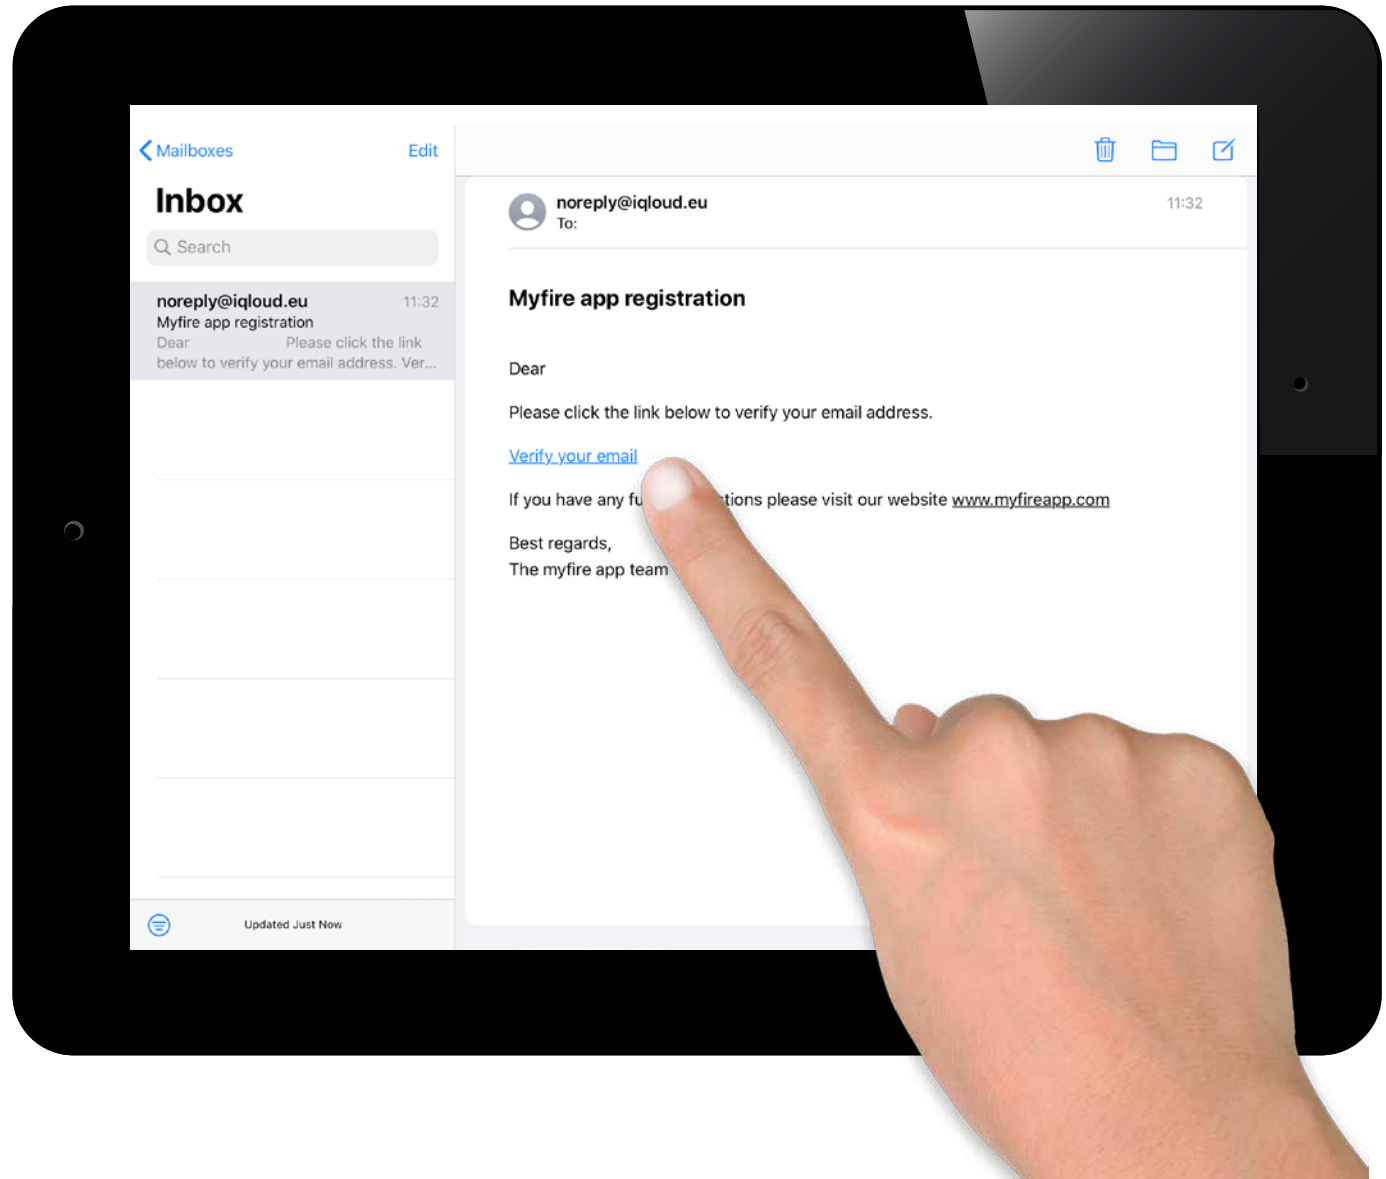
Mailboxes Edit

Inbox

Search

noreply@iqloud.eu 11:32
Myfire app registration
Dear Please click the link below to verify your email address. Ver...

Updated Just Now

noreply@iqloud.eu 11:32
To:

Myfire app registration

Dear

Please click the link below to verify your email address.

Verify your email

If you have any fu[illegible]tions please visit our website www.myfireapp.com

Best regards,
The myfire app team